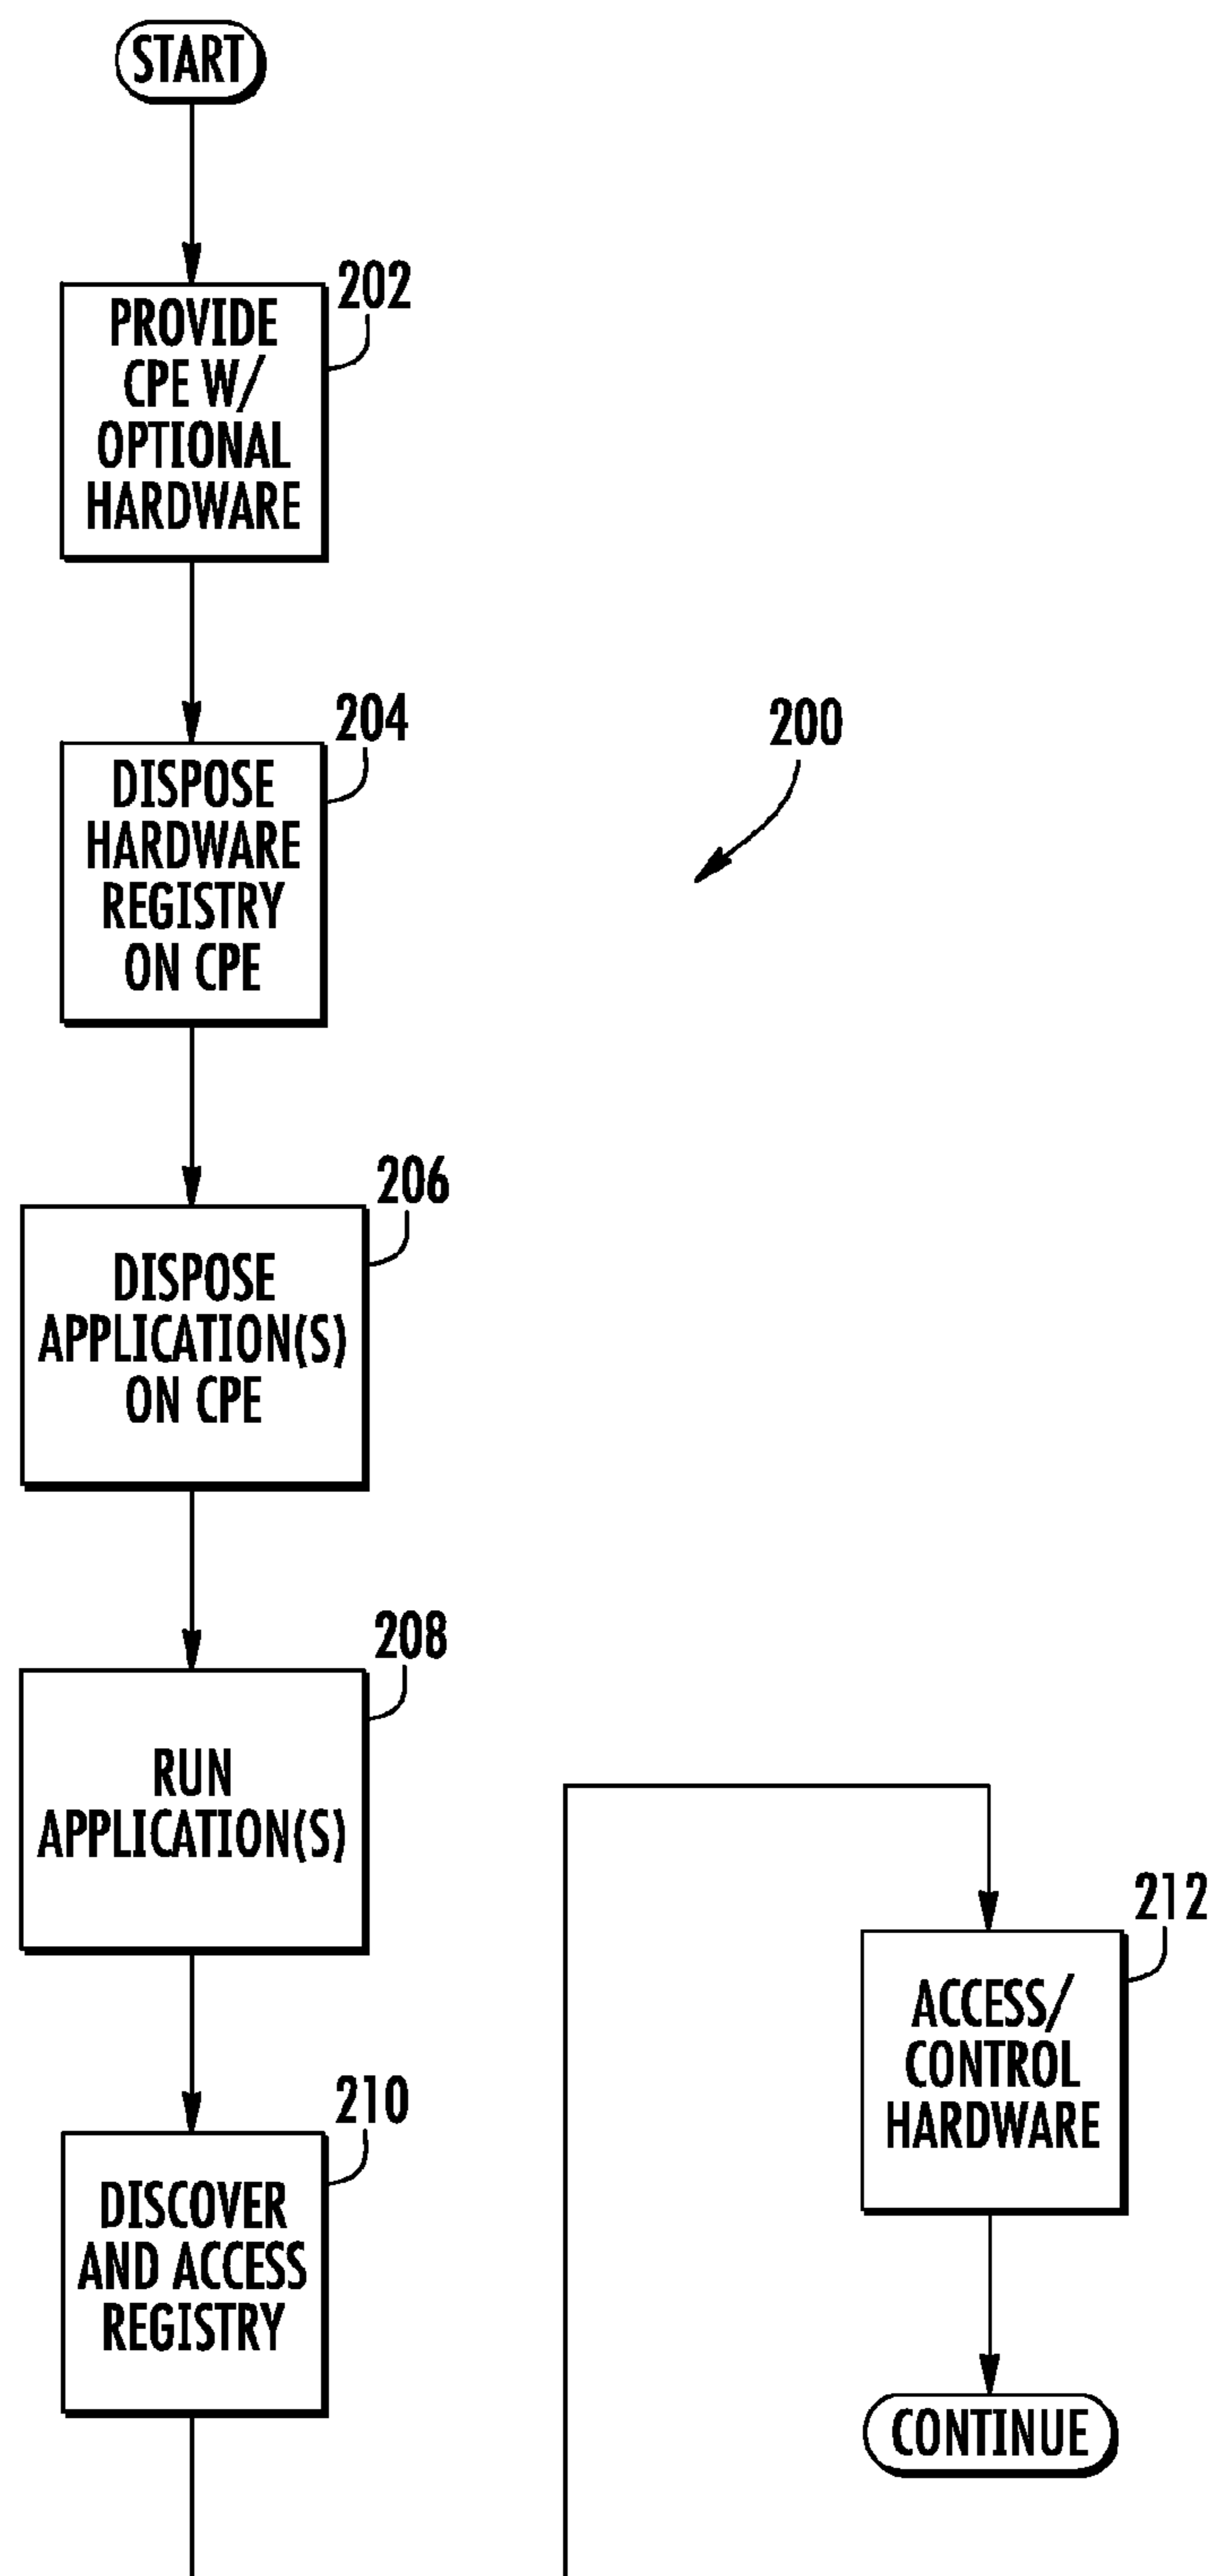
START

202
PROVIDE CPE W/ OPTIONAL HARDWARE

204
DISPOSE HARDWARE REGISTRY ON CPE

200

206
DISPOSE APPLICATION(S) ON CPE

208
RUN APPLICATION(S)

212
ACCESS/ CONTROL HARDWARE

210
DISCOVER AND ACCESS REGISTRY

CONTINUE